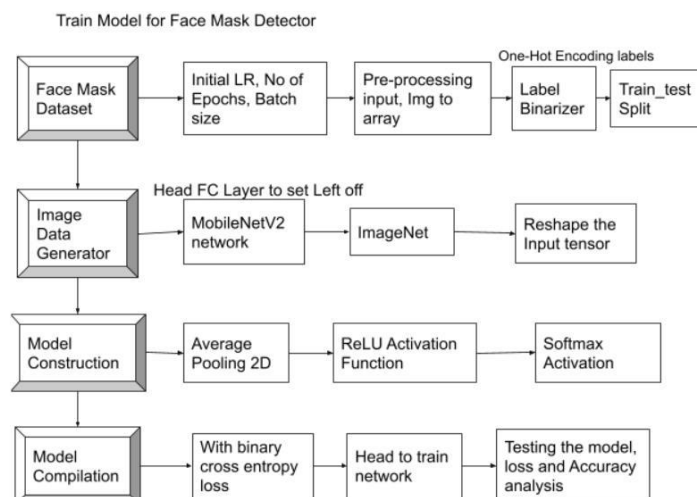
Train Model for Face Mask Detector

Face Mask Dataset

Initial LR, No of Epochs, Batch size

Pre-processing input, Img to array

One-Hot Encoding labels

Label Binarizer

Train_test Split

Head FC Layer to set Left off

Image Data Generator

MobileNetV2 network

ImageNet

Reshape the Input tensor

Model Construction

Average Pooling 2D

ReLU Activation Function

Softmax Activation

Model Compilation

With binary cross entropy loss

Head to train network

Testing the model, loss and Accuracy analysis